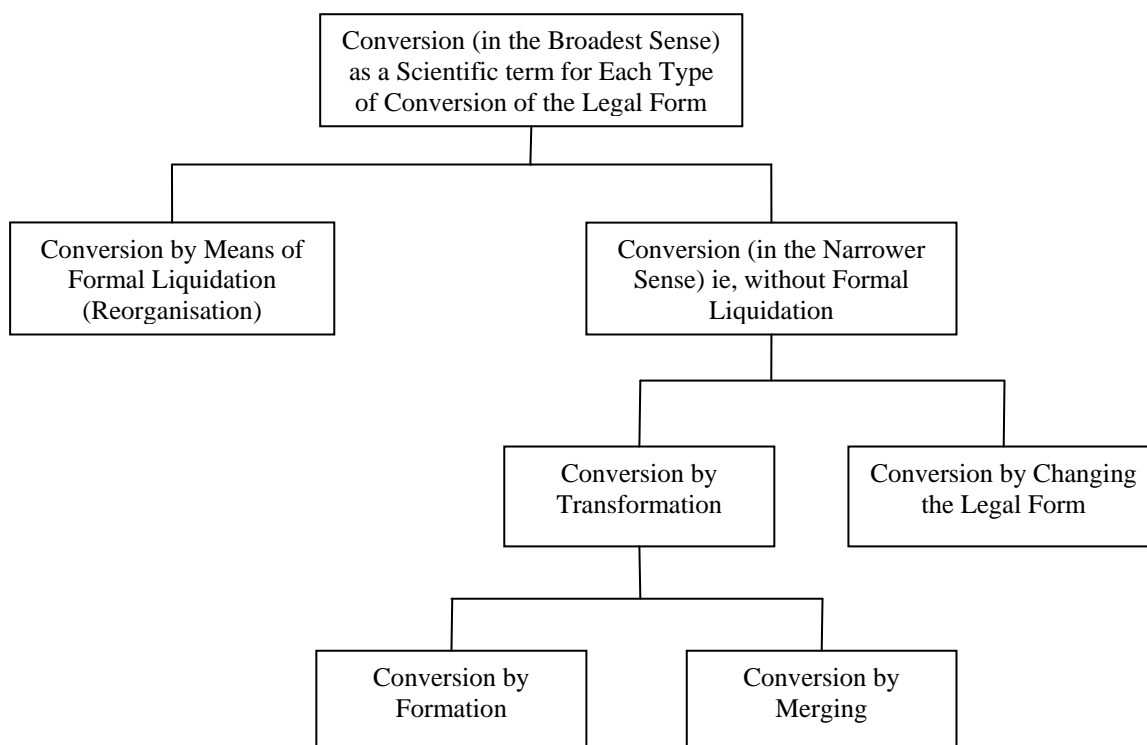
Conversion (in the Broadest Sense) as a Scientific term for Each Type of Conversion of the Legal Form

Conversion by Means of Formal Liquidation (Reorganisation)

Conversion (in the Narrower Sense) ie, without Formal Liquidation

Conversion by Transformation

Conversion by Changing the Legal Form

Conversion by Formation

Conversion by Merging